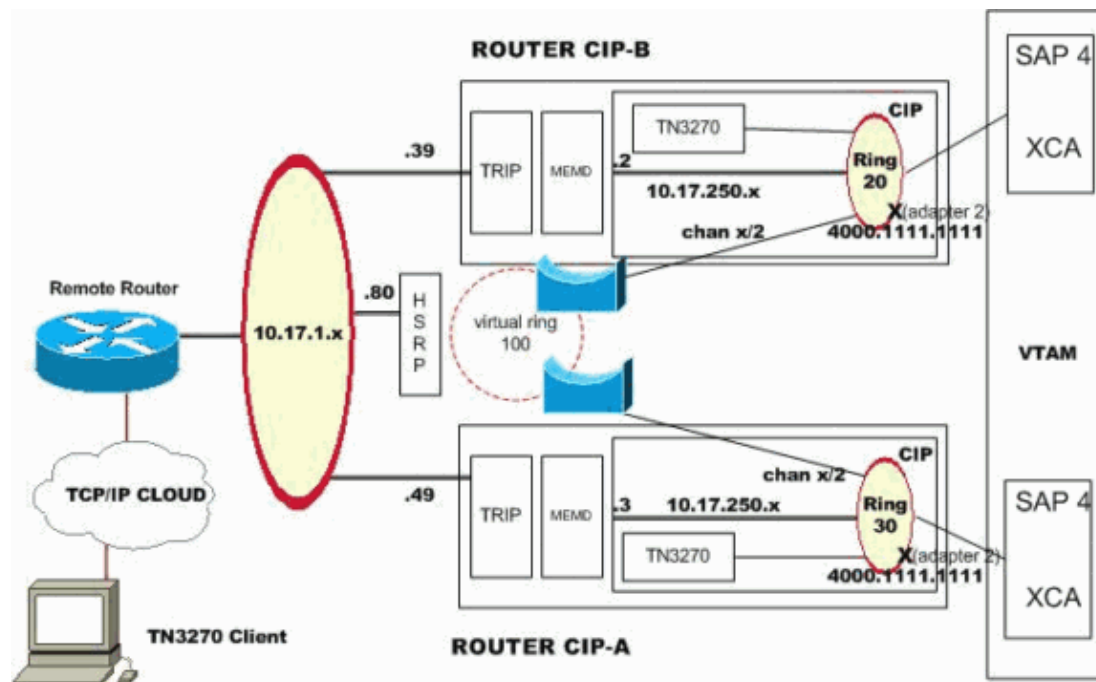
ROUTER CIP-B

SAP 4

XCA

CIP

TN3270

.39

TRIP

MEMD

.2

Ring 20

10.17.250.x

X(adapter 2)

chan x/2

4000.1111.1111

Remote Router

.80

H S R P

10.17.1.x

virtual ring 100

VTAM

CIP

chan x/2

TCP/IP CLOUD

.49

TRIP

MEMD

.3

10.17.250.x

Ring 30

SAP 4

TN3270

X(adapter 2)

4000.1111.1111

XCA

TN3270 Client

ROUTER CIP-A